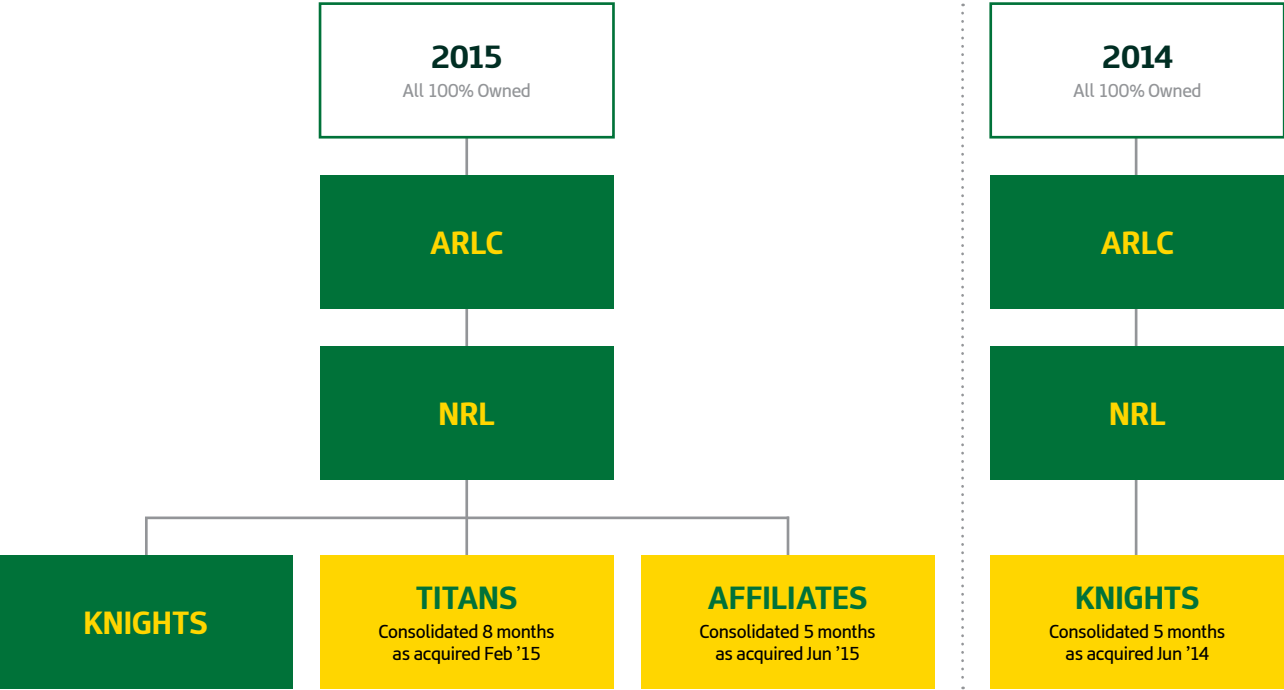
2015
All 100% Owned

ARLC

NRL

KNIGHTS

TITANS
Consolidated 8 months as acquired Feb ’15

AFFILIATES
Consolidated 5 months as acquired Jun ’15

2014
All 100% Owned

ARLC

NRL

KNIGHTS
Consolidated 5 months as acquired Jun ’14